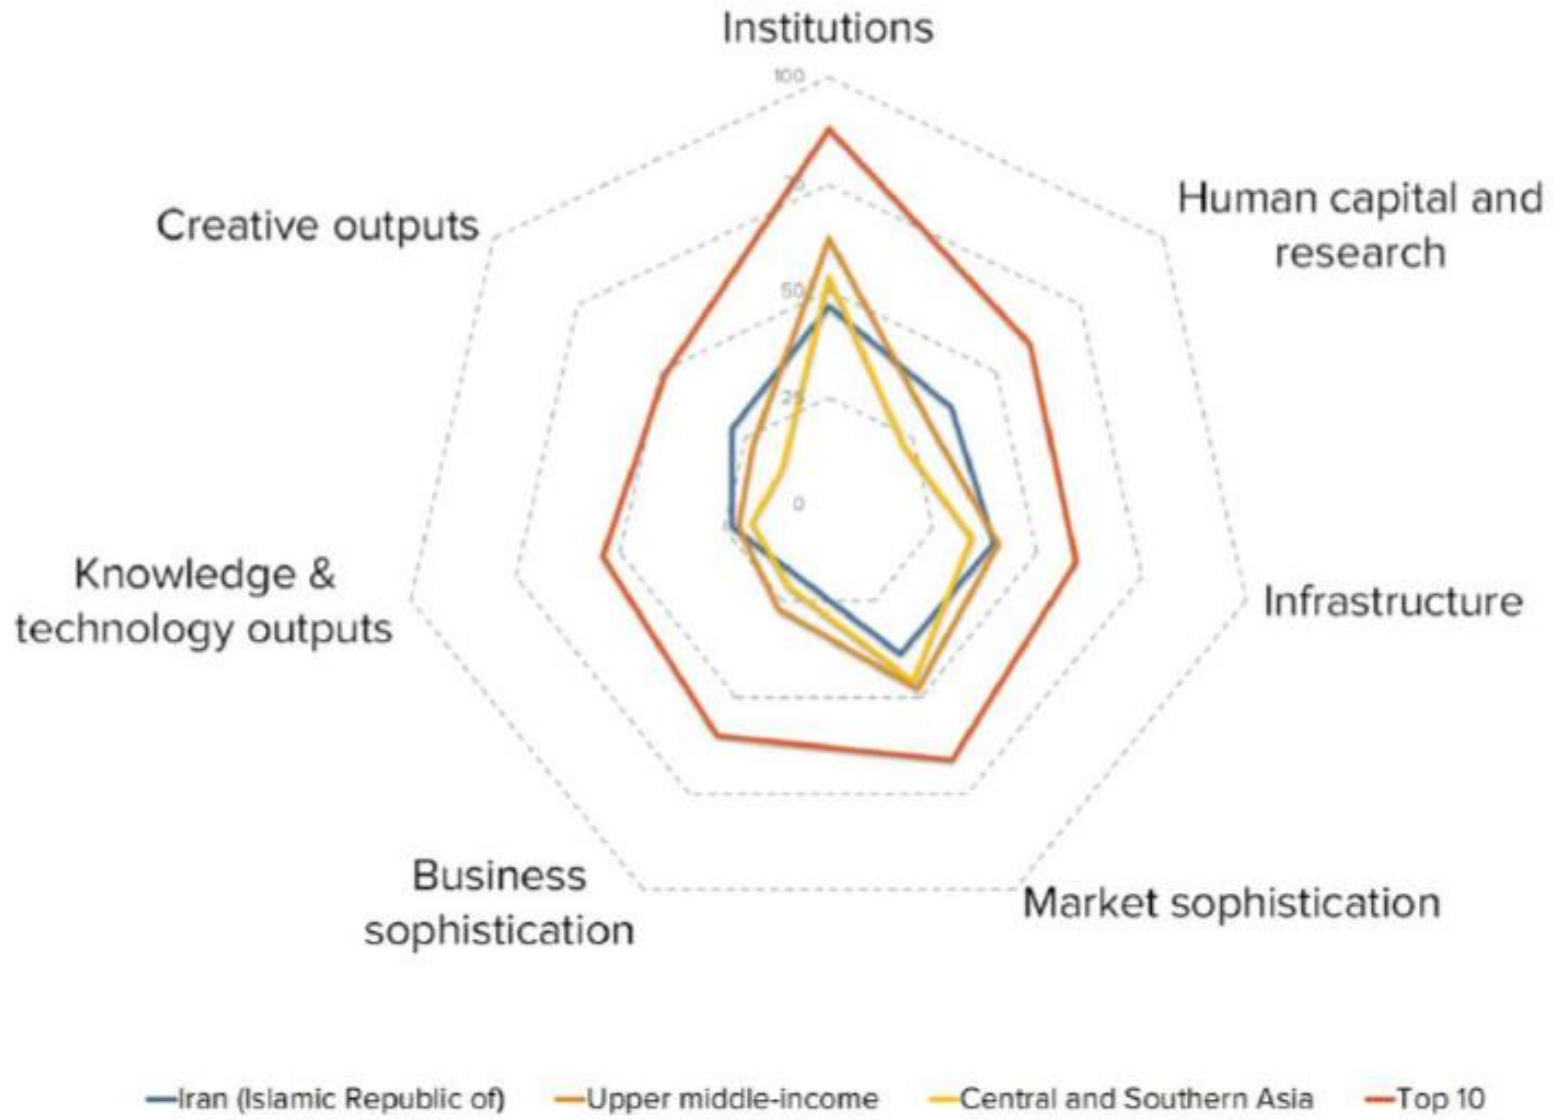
Institutions

100

75

50

25

0

Human capital and research

Infrastructure

Market sophistication

Business sophistication

Knowledge & technology outputs

Creative outputs

Iran (Islamic Republic of) Upper middle-income Central and Southern Asia Top 10